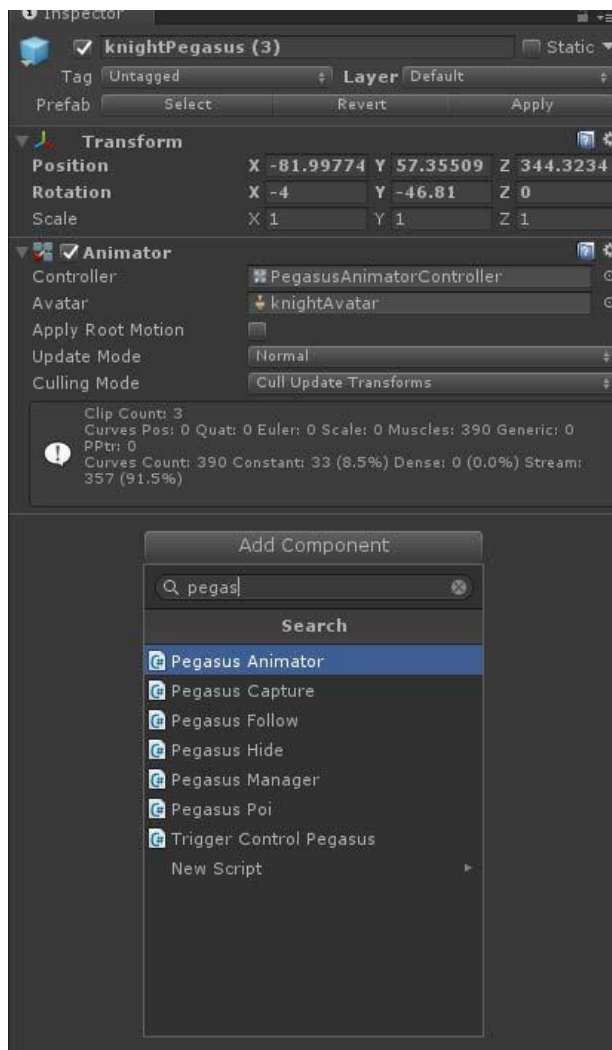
Inspector

knightPegasus (3)

Static

Tag Untagged

Layer Default

Prefab Select Revert Apply

Transform

Position X -81.99774 Y 57.35509 Z 344.3234

Rotation X -4 Y -46.81 Z 0

Scale X 1 Y 1 Z 1

Animator

Controller PegasusAnimatorController

Avatar knightAvatar

Apply Root Motion

Update Mode Normal

Culling Mode Cull Update Transforms

Clip Count: 3
Curves Pos: 0 Quat: 0 Euler: 0 Scale: 0 Muscles: 390 Generic: 0 PPtr: 0
Curves Count: 390 Constant: 33 (8.5%) Dense: 0 (0.0%) Stream: 357 (91.5%)

Add Component

pegas

Search

Pegasus Animator

Pegasus Capture

Pegasus Follow

Pegasus Hide

Pegasus Manager

Pegasus Poi

Trigger Control Pegasus

New Script